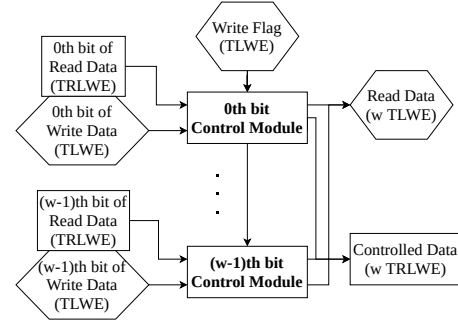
Write Flag (TLWE)

0th bit of Read Data (TRLWE)

0th bit of Write Data (TLWE)

0th bit Control Module

Read Data (w TLWE)

(w-1)th bit of Read Data (TRLWE)

(w-1)th bit of Write Data (TLWE)

(w-1)th bit Control Module

Controlled Data (w TRLWE)